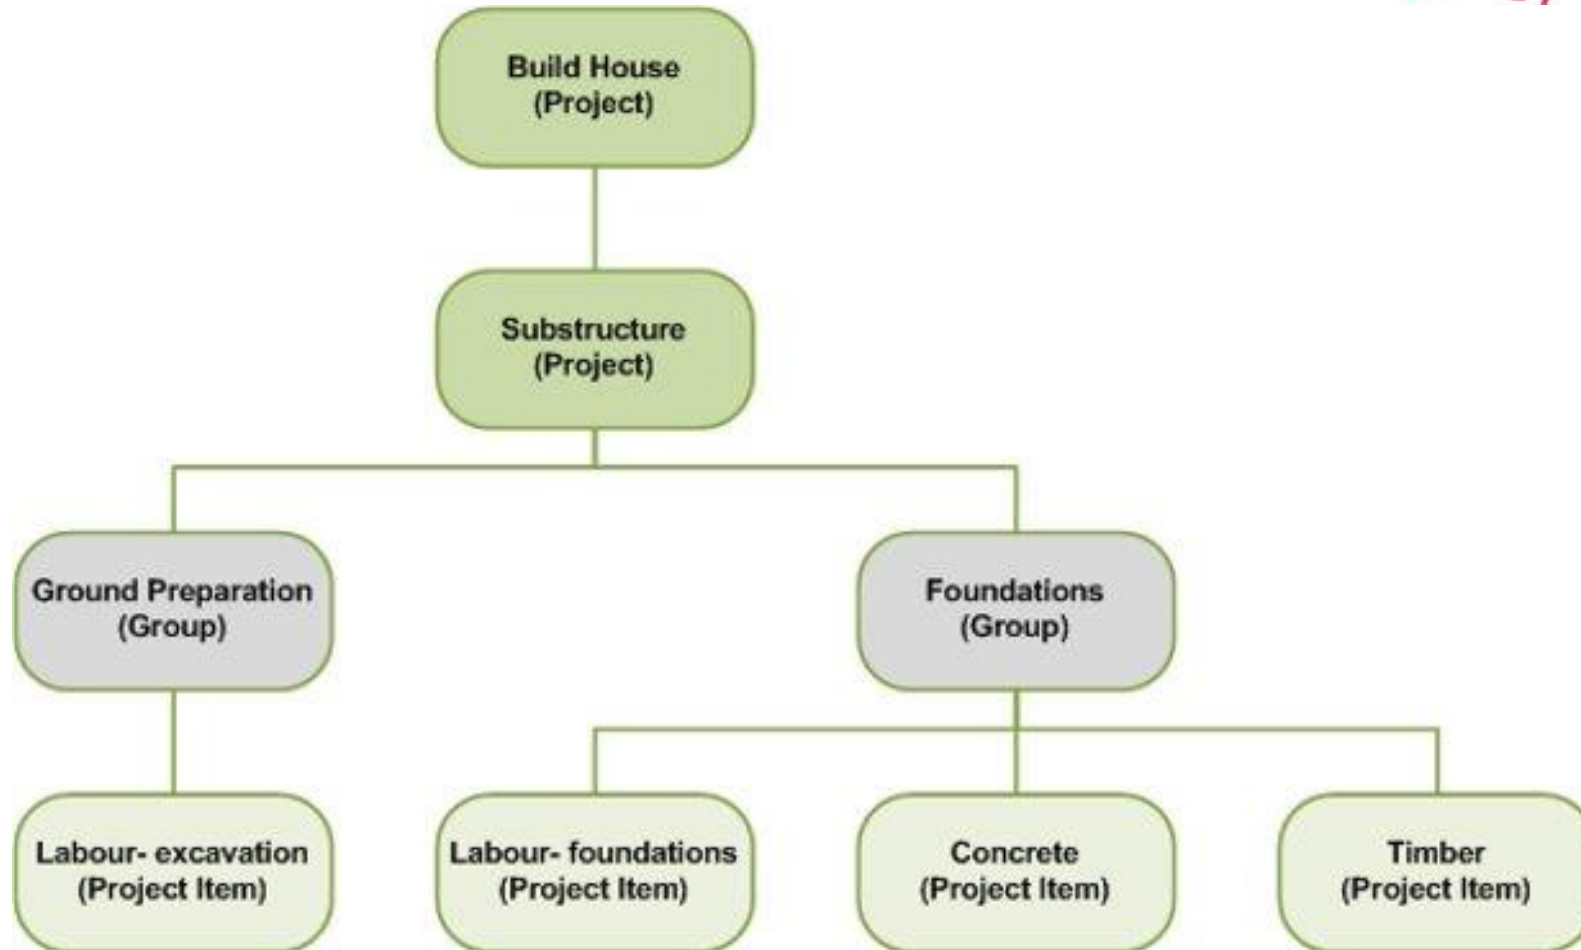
Build House
(Project)

Substructure
(Project)

Ground Preparation
(Group)

Foundations
(Group)

Labour- excavation
(Project Item)

Labour- foundations
(Project Item)

Concrete
(Project Item)

Timber
(Project Item)